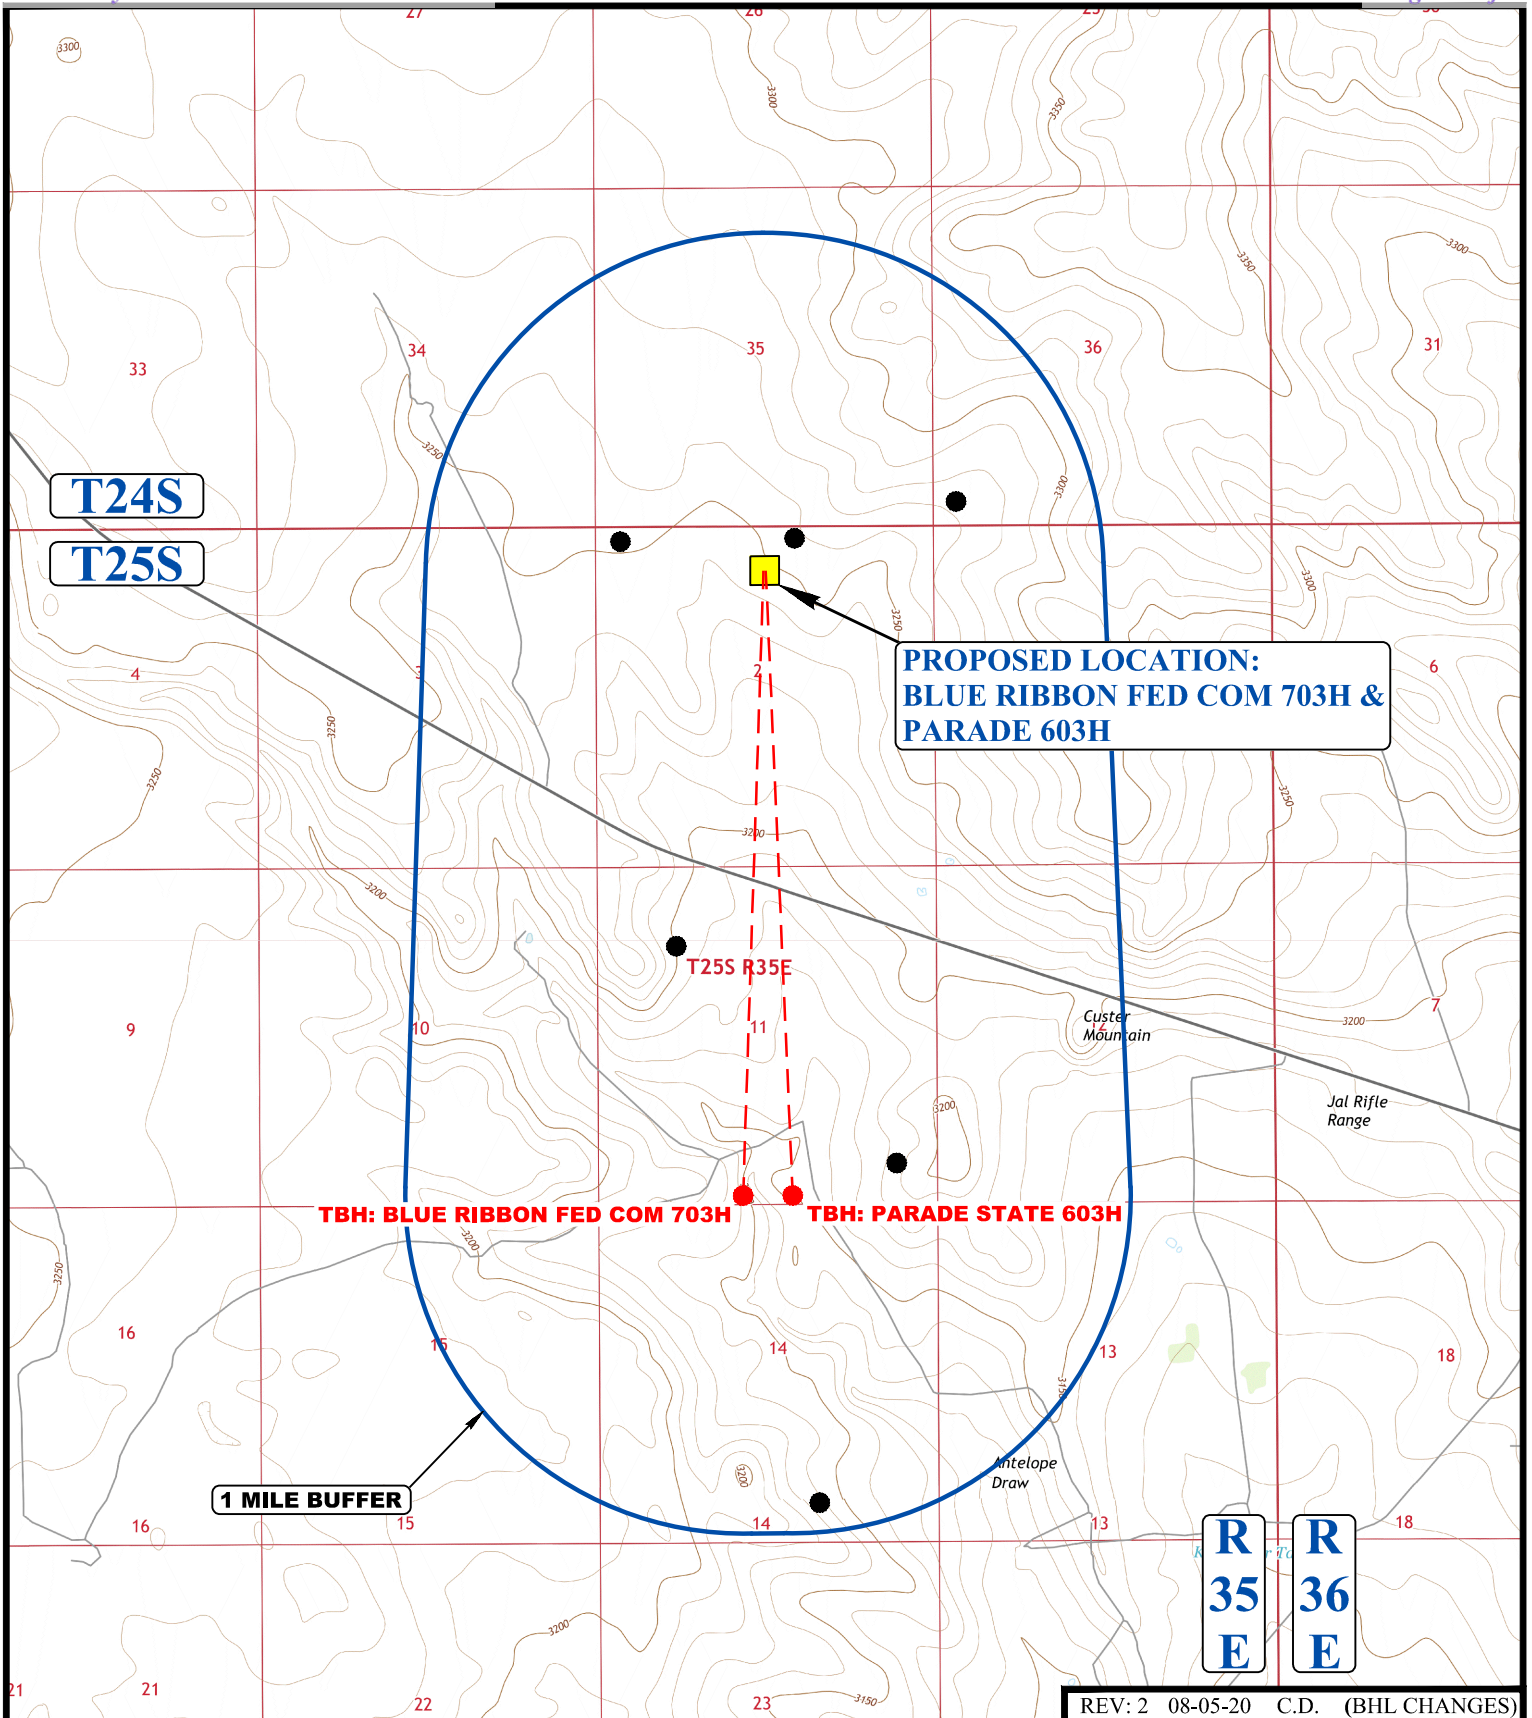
27
26
25
3300
3300
3350
3350
3300
33
34
35
36
31
3250
3300
T24S
T25S
3300
4
3
2
3250
6
3250
3250
3250
PROPOSED LOCATION:
BLUE RIBBON FED COM 703H &
PARADE 603H
3250
3200
3200
T25S R35E
9
10
11
Custer
Mountain
3200
7
Jal Rifle
Range
3200
TBH: BLUE RIBBON FED COM 703H
TBH: PARADE STATE 603H
3200
3250
16
15
14
13
18
3150
Antelope
Draw
1 MILE BUFFER
3200
16
15
14
13
18
R
35
E
R
36
E
3200
21
21
22
23
3150
REV: 2 08-05-20 C.D. (BHL CHANGES)